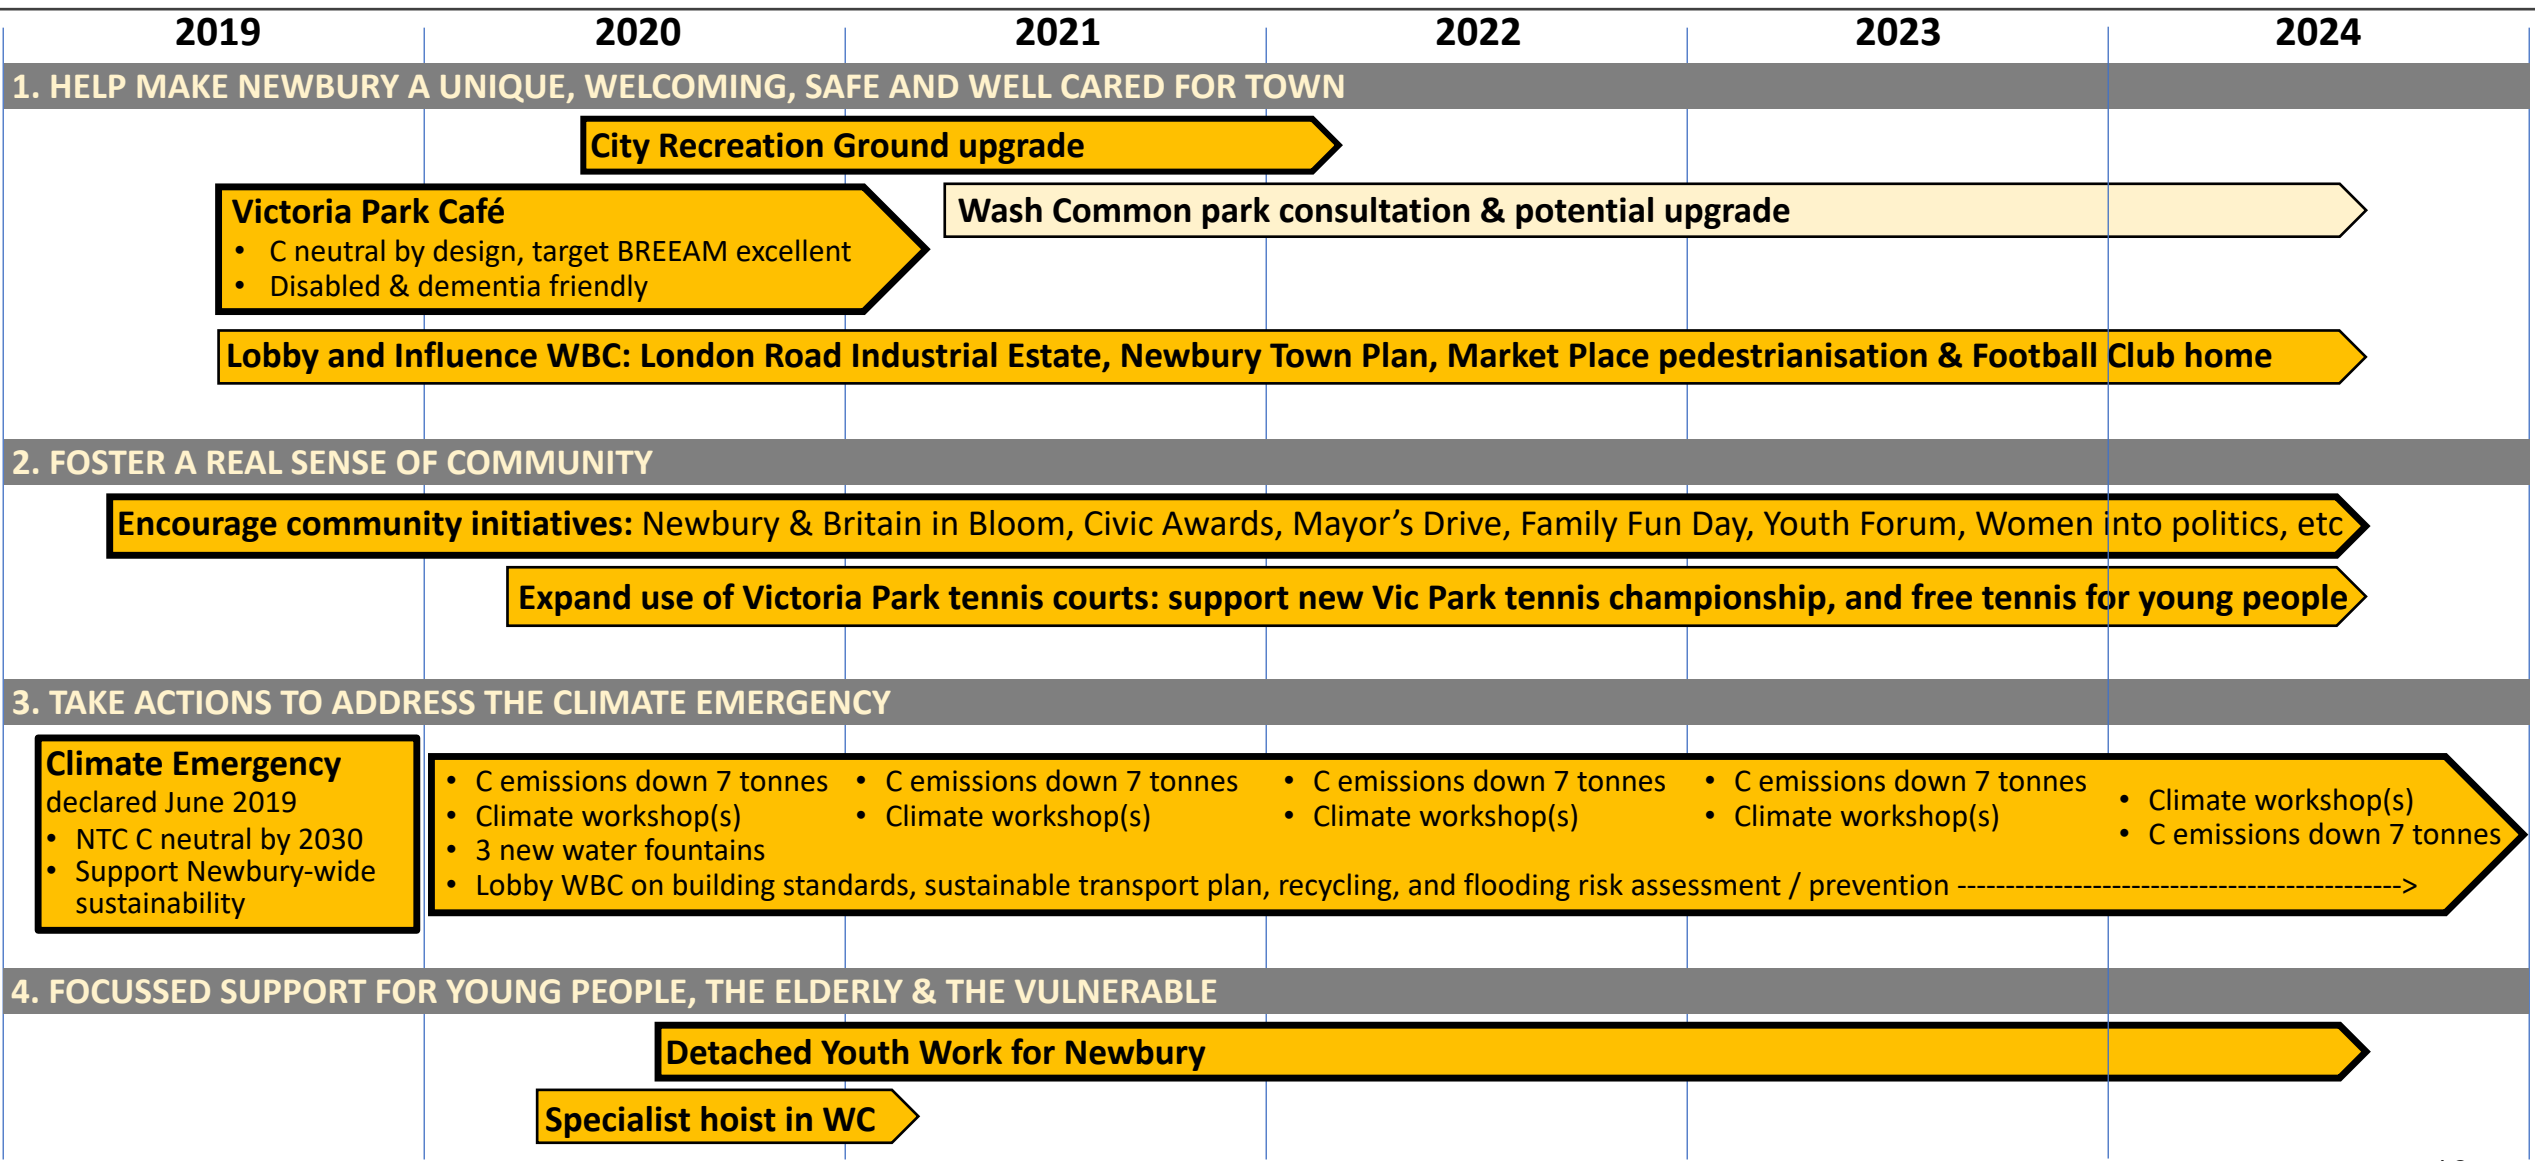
| 2019 | 2020 | 2021 | 2022 | 2023 | 2024 |
|---|---|---|---|---|---|

1. HELP MAKE NEWBURY A UNIQUE, WELCOMING, SAFE AND WELL CARED FOR TOWN

City Recreation Ground upgrade

Victoria Park Café
• C neutral by design, target BREEAM excellent
• Disabled & dementia friendly

Wash Common park consultation & potential upgrade

Lobby and Influence WBC: London Road Industrial Estate, Newbury Town Plan, Market Place pedestrianisation & Football Club home

2. FOSTER A REAL SENSE OF COMMUNITY

Encourage community initiatives: Newbury & Britain in Bloom, Civic Awards, Mayor's Drive, Family Fun Day, Youth Forum, Women into politics, etc

Expand use of Victoria Park tennis courts: support new Vic Park tennis championship, and free tennis for young people

3. TAKE ACTIONS TO ADDRESS THE CLIMATE EMERGENCY

Climate Emergency
declared June 2019
• NTC C neutral by 2030
• Support Newbury-wide sustainability

• C emissions down 7 tonnes
• Climate workshop(s)
• 3 new water fountains

• C emissions down 7 tonnes
• Climate workshop(s)

• C emissions down 7 tonnes
• Climate workshop(s)

• C emissions down 7 tonnes
• Climate workshop(s)

• Climate workshop(s)
• C emissions down 7 tonnes

• Lobby WBC on building standards, sustainable transport plan, recycling, and flooding risk assessment / prevention ------------------------------------------->

4. FOCUSSED SUPPORT FOR YOUNG PEOPLE, THE ELDERLY & THE VULNERABLE

Detached Youth Work for Newbury

Specialist hoist in WC